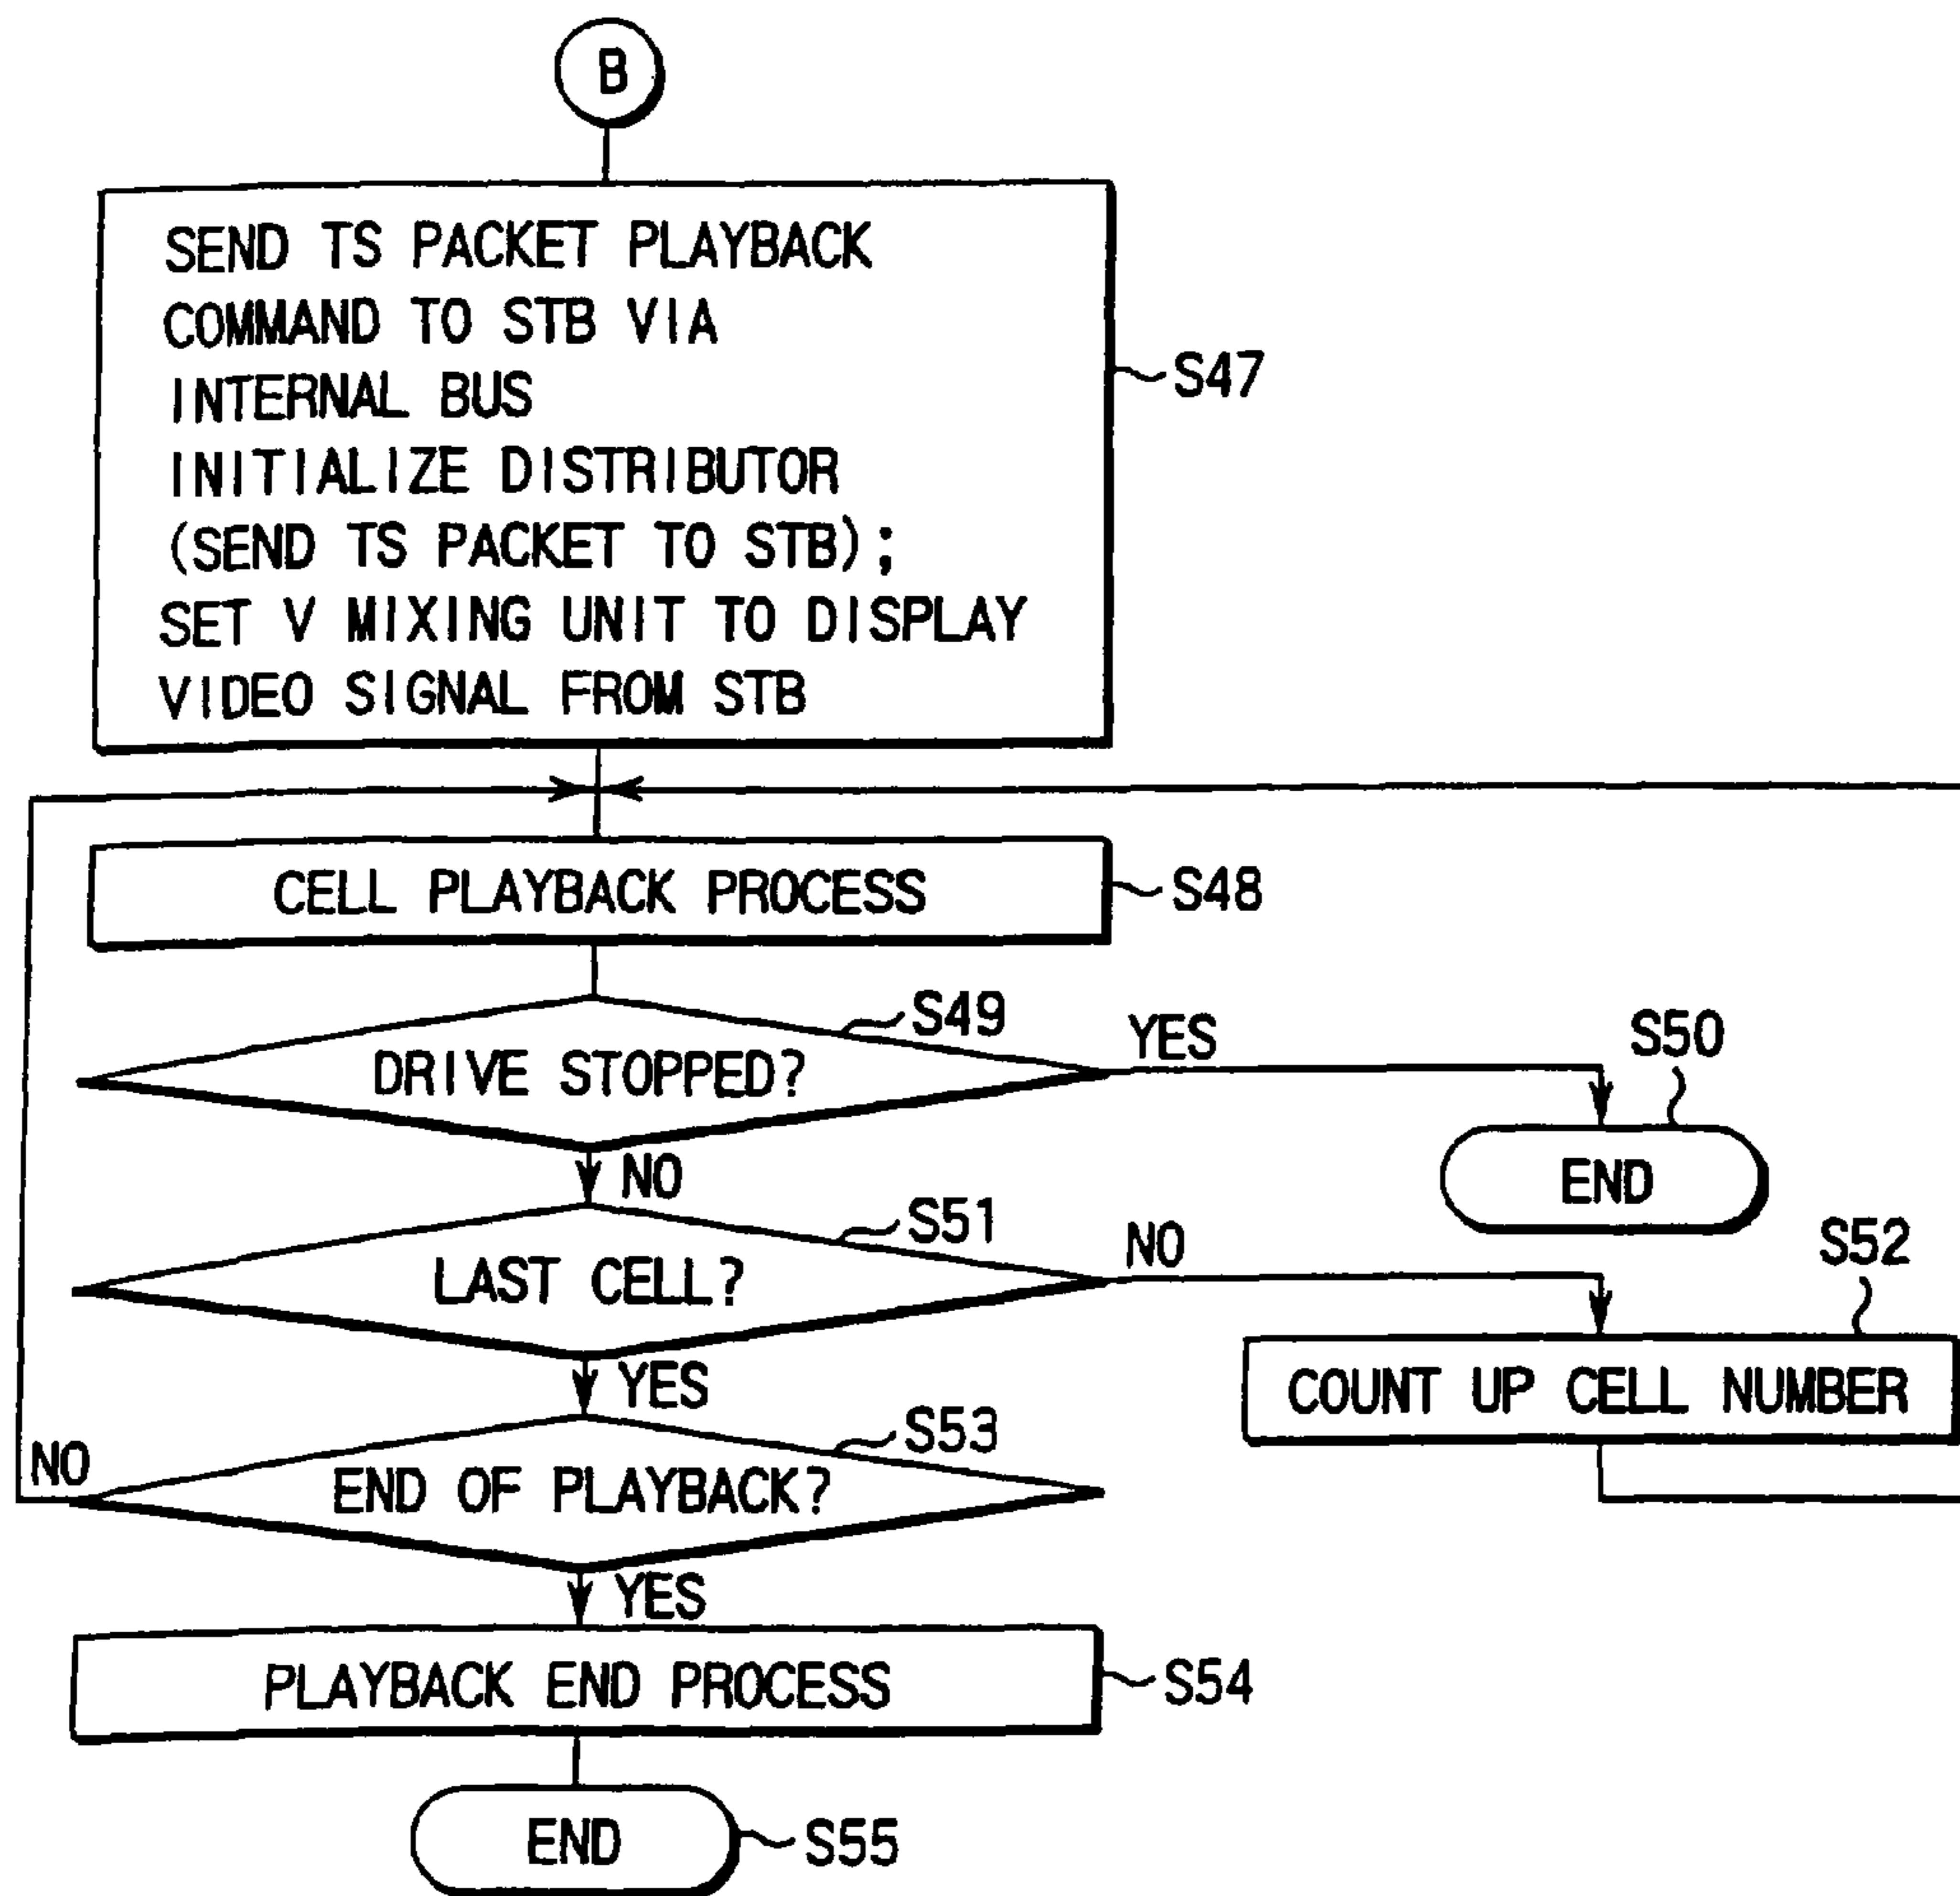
B

SEND TS PACKET PLAYBACK COMMAND TO STB VIA INTERNAL BUS
INITIALIZE DISTRIBUTOR (SEND TS PACKET TO STB);
SET V MIXING UNIT TO DISPLAY VIDEO SIGNAL FROM STB

S47

CELL PLAYBACK PROCESS

S48

S49

DRIVE STOPPED?

YES

S50

END

NO

S51

LAST CELL?

NO

S52

COUNT UP CELL NUMBER

YES

S53

NO

END OF PLAYBACK?

YES

PLAYBACK END PROCESS

S54

END

S55